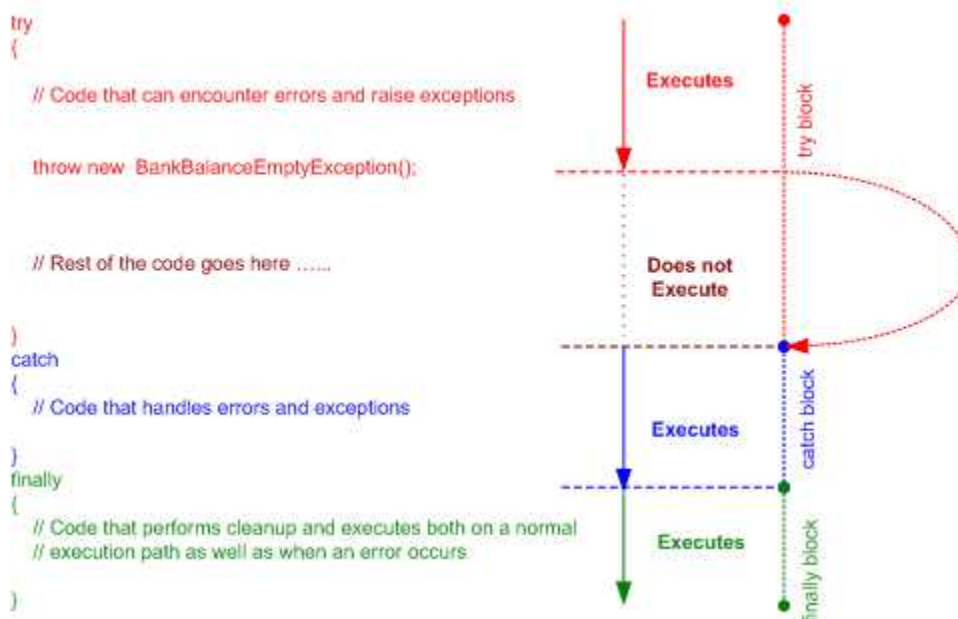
try
{
// Code that can encounter errors and raise exceptions

throw new BankBalanceEmptyException();

// Rest of the code goes here ......

}
catch
{
// Code that handles errors and exceptions
}
finally
{
// Code that performs cleanup and executes both on a normal
// execution path as well as when an error occurs
}

Executes

Does not Execute

Executes

Executes

try block

catch block

finally block